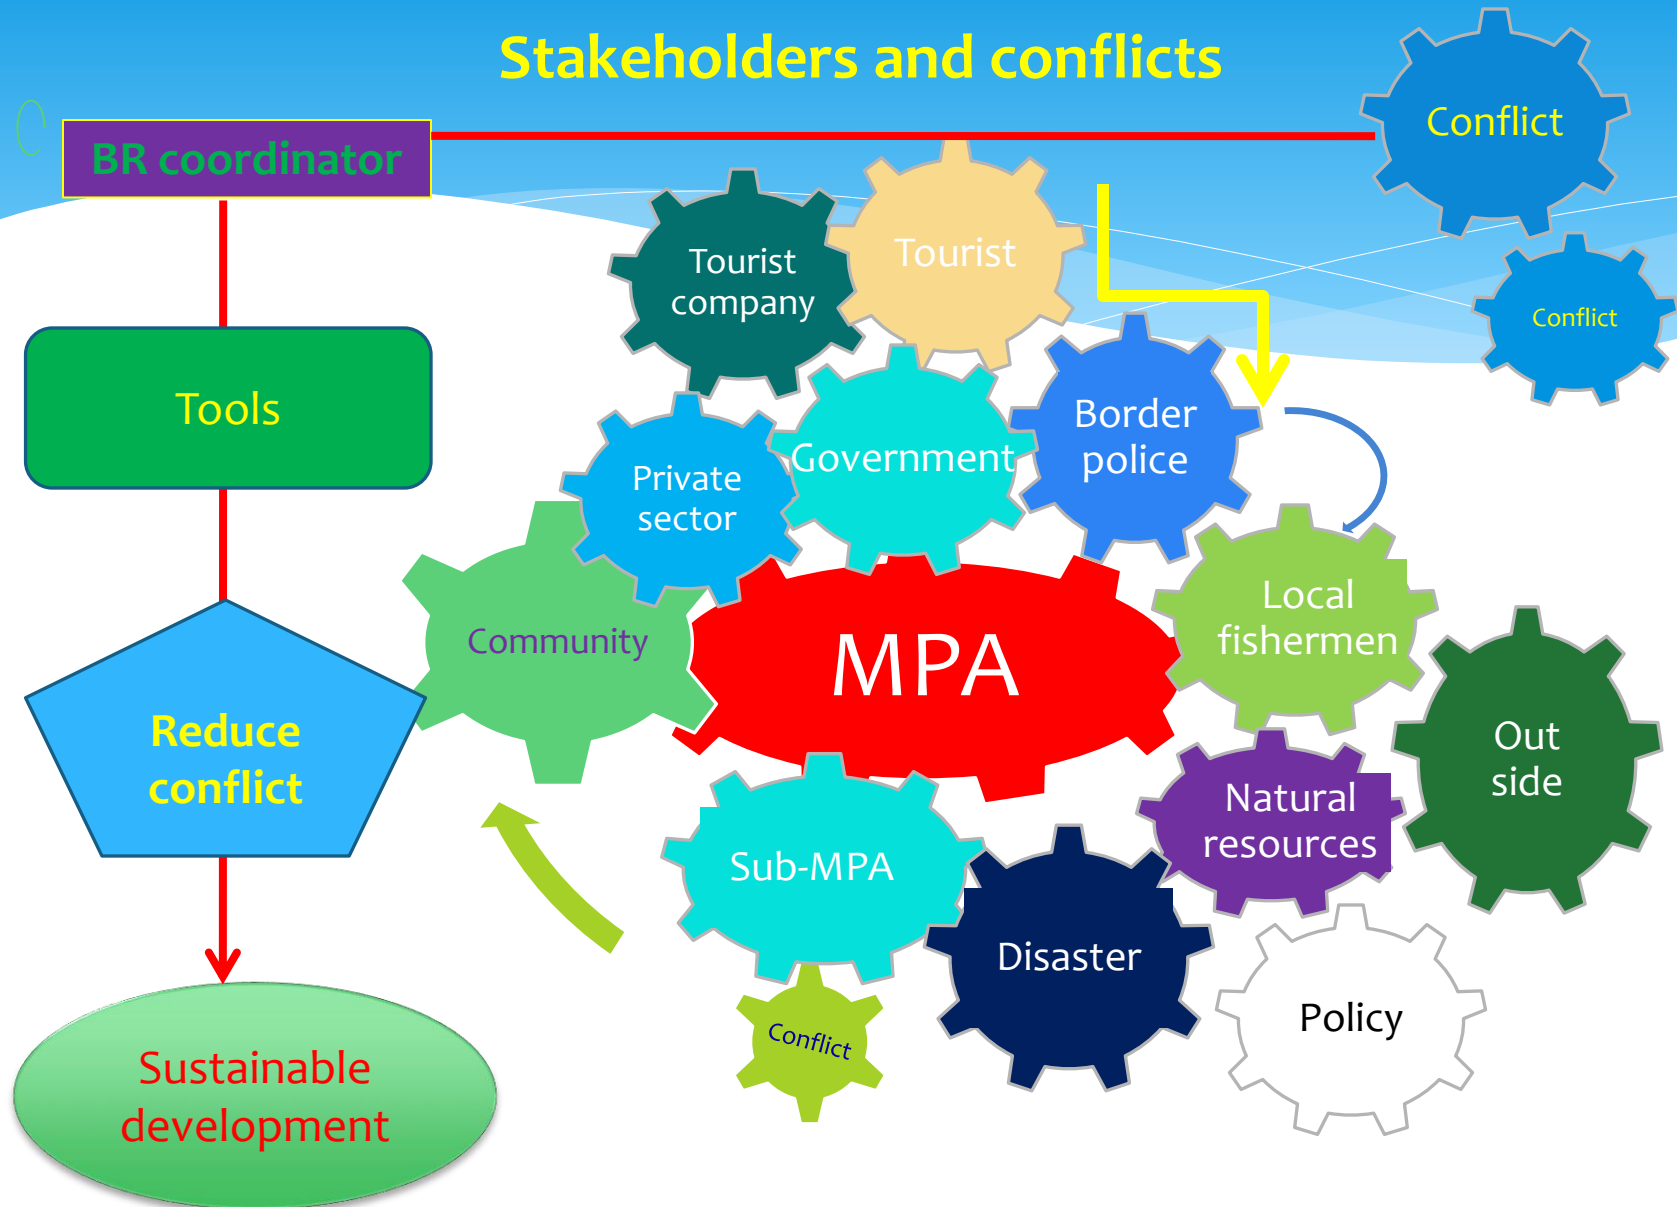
Stakeholders and conflicts

Conflict

BR coordinator

Conflict

Tourist company

Tourist

Tools

Border police

Private sector

Government

Community

MPA

Local fishermen

Reduce conflict

Out side

Natural resources

Sub-MPA

Disaster

Policy

Conflict

Sustainable development